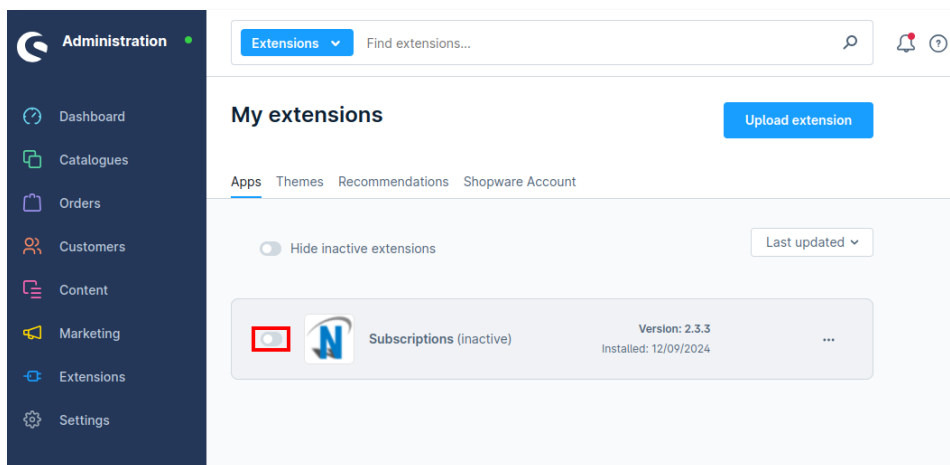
Administration

Dashboard
Catalogues
Orders
Customers
Content
Marketing
Extensions
Settings

Extensions
Find extensions...

My extensions
Upload extension

Apps Themes Recommendations Shopware Account

Hide inactive extensions
Last updated

Subscriptions (inactive)
Version: 2.3.3
Installed: 12/09/2024
...